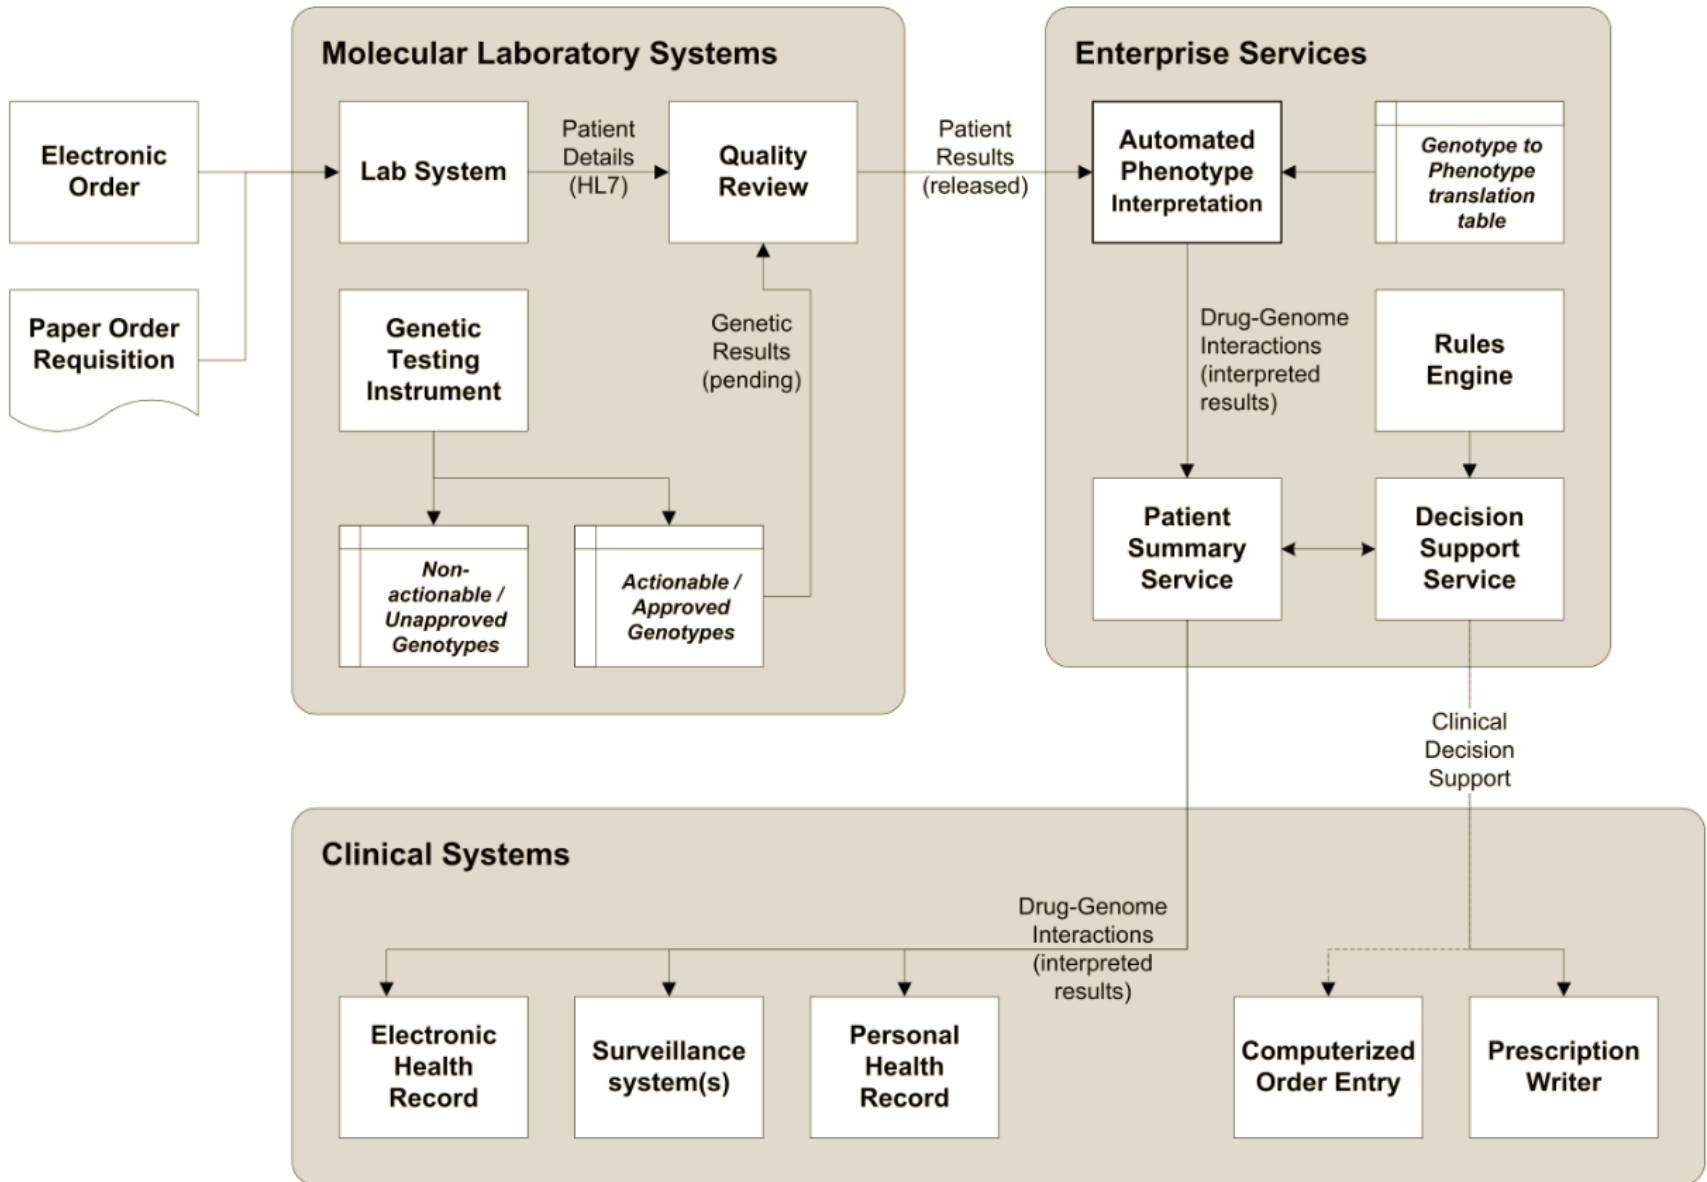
Electronic Order

Paper Order Requisition

Molecular Laboratory Systems

Lab System

Patient Details (HL7)

Quality Review

Genetic Testing Instrument

Genetic Results (pending)

Non-actionable / Unapproved Genotypes

Actionable / Approved Genotypes

Patient Results (released)

Enterprise Services

Automated Phenotype Interpretation

Genotype to Phenotype translation table

Drug-Genome Interactions (interpreted results)

Rules Engine

Patient Summary Service

Decision Support Service

Clinical Decision Support

Clinical Systems

Drug-Genome Interactions (interpreted results)

Electronic Health Record

Surveillance system(s)

Personal Health Record

Computerized Order Entry

Prescription Writer